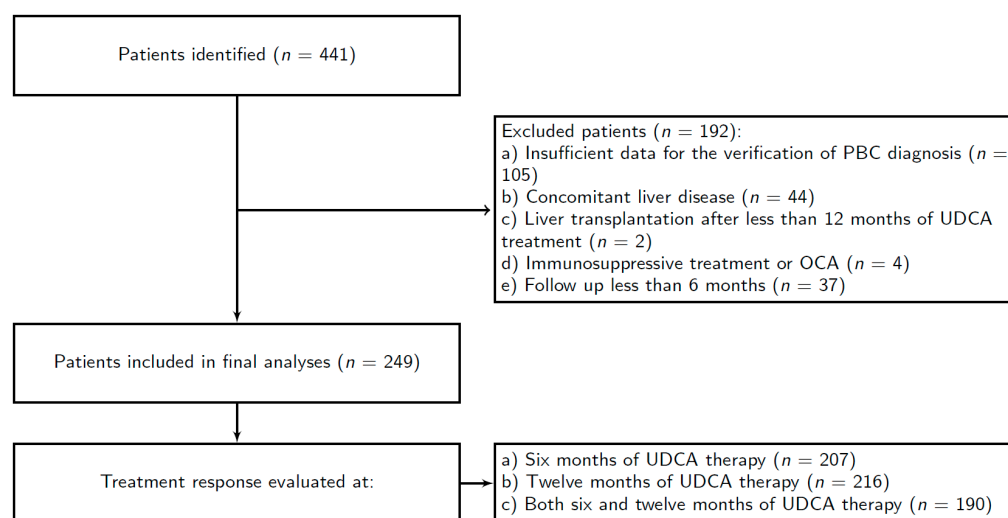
Patients identified ($n = 441$)

Excluded patients ($n = 192$):
a) Insufficient data for the verification of PBC diagnosis ($n = 105$)
b) Concomitant liver disease ($n = 44$)
c) Liver transplantation after less than 12 months of UDCA treatment ($n = 2$)
d) Immunosuppressive treatment or OCA ($n = 4$)
e) Follow up less than 6 months ($n = 37$)

Patients included in final analyses ($n = 249$)

Treatment response evaluated at:

a) Six months of UDCA therapy ($n = 207$)
b) Twelve months of UDCA therapy ($n = 216$)
c) Both six and twelve months of UDCA therapy ($n = 190$)